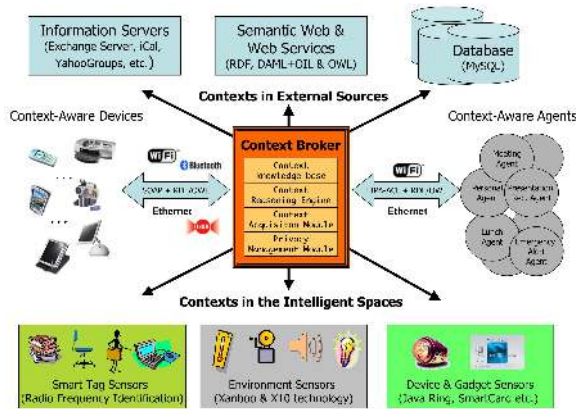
Information Servers
(Exchange Server, iCal, YahooGroups, etc.)

Semantic Web & Web Services
(RDF, DAML+OIL & OWL)

Database
(MySQL)

Contexts in External Sources

Context-Aware Devices

Context-Aware Agents

Wi Fi

Bluetooth

SOAP + RDF/OWL

Ethernet

Context Broker

Context Knowledge base

Context Reasoning Engine

Context Acquisition Module

Privacy Management Module

Wi Fi

FIPA-ACL + RDF/OWL

Ethernet

Meeting Agent

Personal Agent

Presentation Agent

Lunch Agent

Emergency Alert Agent

Contexts in the Intelligent Spaces

Smart Tag Sensors
(Radio Frequency Identification)

Environment Sensors
(Xanboo & X10 technology)

Device & Gadget Sensors
(Java Ring, SmartCard etc.)